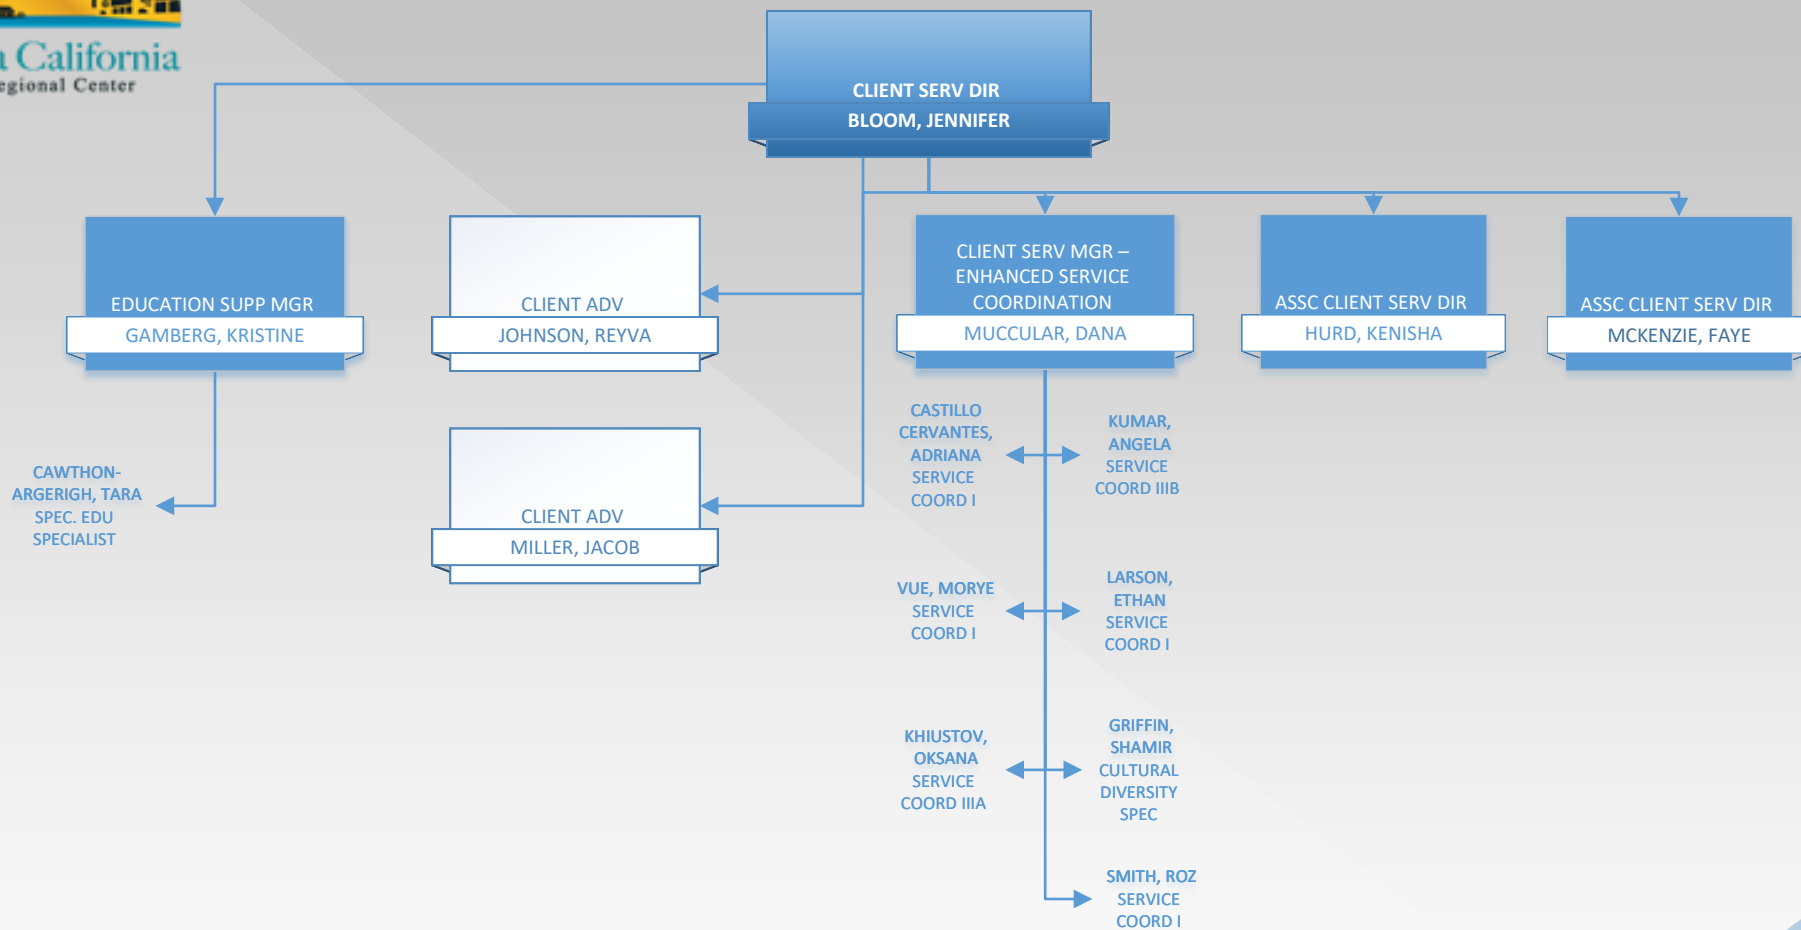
a California
egional Center

CLIENT SERV DIR
BLOOM, JENNIFER

EDUCATION SUPP MGR
GAMBERG, KRISTINE

CAWTHON-ARGERIGH, TARA
SPEC. EDU SPECIALIST

CLIENT ADV
JOHNSON, REYVA

CLIENT ADV
MILLER, JACOB

CLIENT SERV MGR – ENHANCED SERVICE COORDINATION
MUCCULAR, DANA

CASTILLO CERVANTES, ADRIANA
SERVICE COORD I

KUMAR, ANGELA
SERVICE COORD IIIB

VUE, MORYE
SERVICE COORD I

LARSON, ETHAN
SERVICE COORD I

KHIUSTOV, OKSANA
SERVICE COORD IIIA

GRIFFIN, SHAMIR
CULTURAL DIVERSITY SPEC

SMITH, ROZ
SERVICE COORD I

ASSC CLIENT SERV DIR
HURD, KENISHA

ASSC CLIENT SERV DIR
MCKENZIE, FAYE